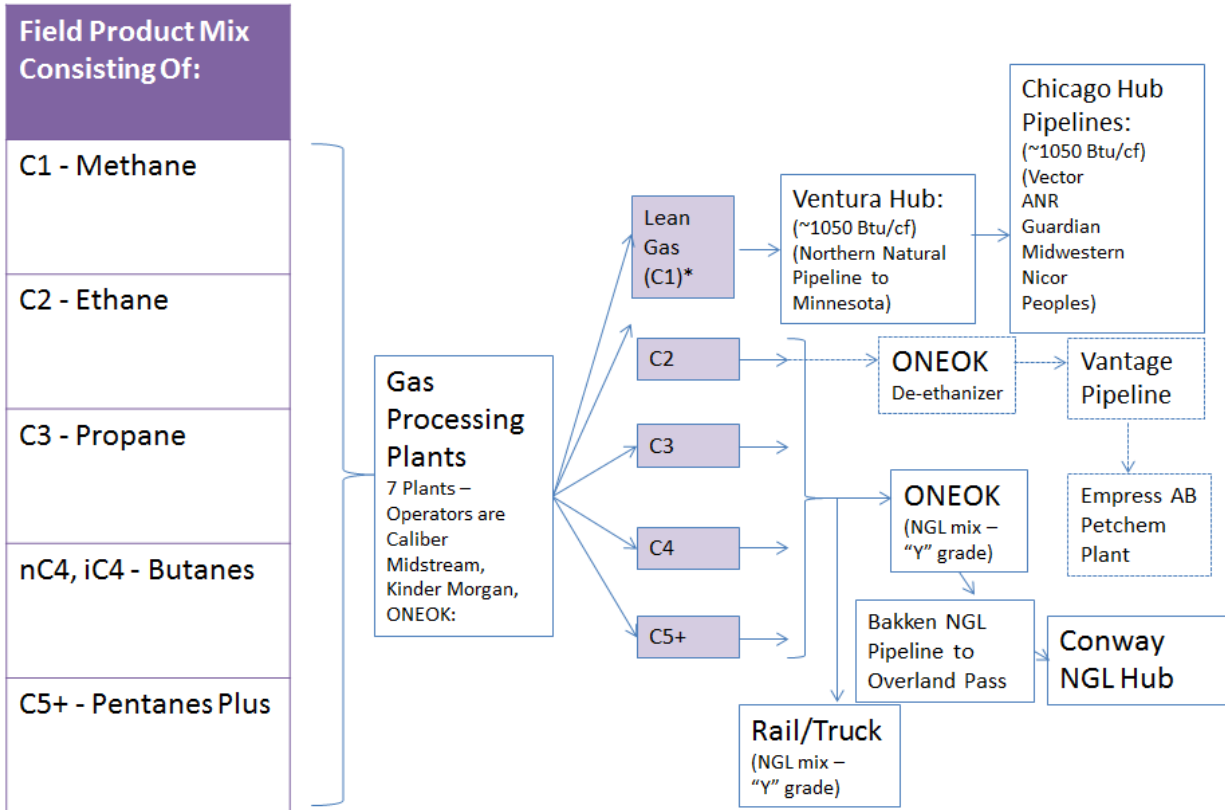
Field Product Mix Consisting Of:

C1 - Methane

C2 - Ethane

C3 - Propane

nC4, iC4 - Butanes

C5+ - Pentanes Plus

Gas Processing Plants
7 Plants – Operators are Caliber Midstream, Kinder Morgan, ONEOK:

Lean Gas (C1)*

C2

C3

C4

C5+

Ventura Hub: (~1050 Btu/cf) (Northern Natural Pipeline to Minnesota)

Chicago Hub Pipelines: (~1050 Btu/cf) (Vector ANR Guardian Midwestern Nicor Peoples)

ONEOK De-ethanizer

Vantage Pipeline

Empress AB Petchem Plant

ONEOK (NGL mix – "Y" grade)

Bakken NGL Pipeline to Overland Pass

Conway NGL Hub

Rail/Truck (NGL mix – "Y" grade)